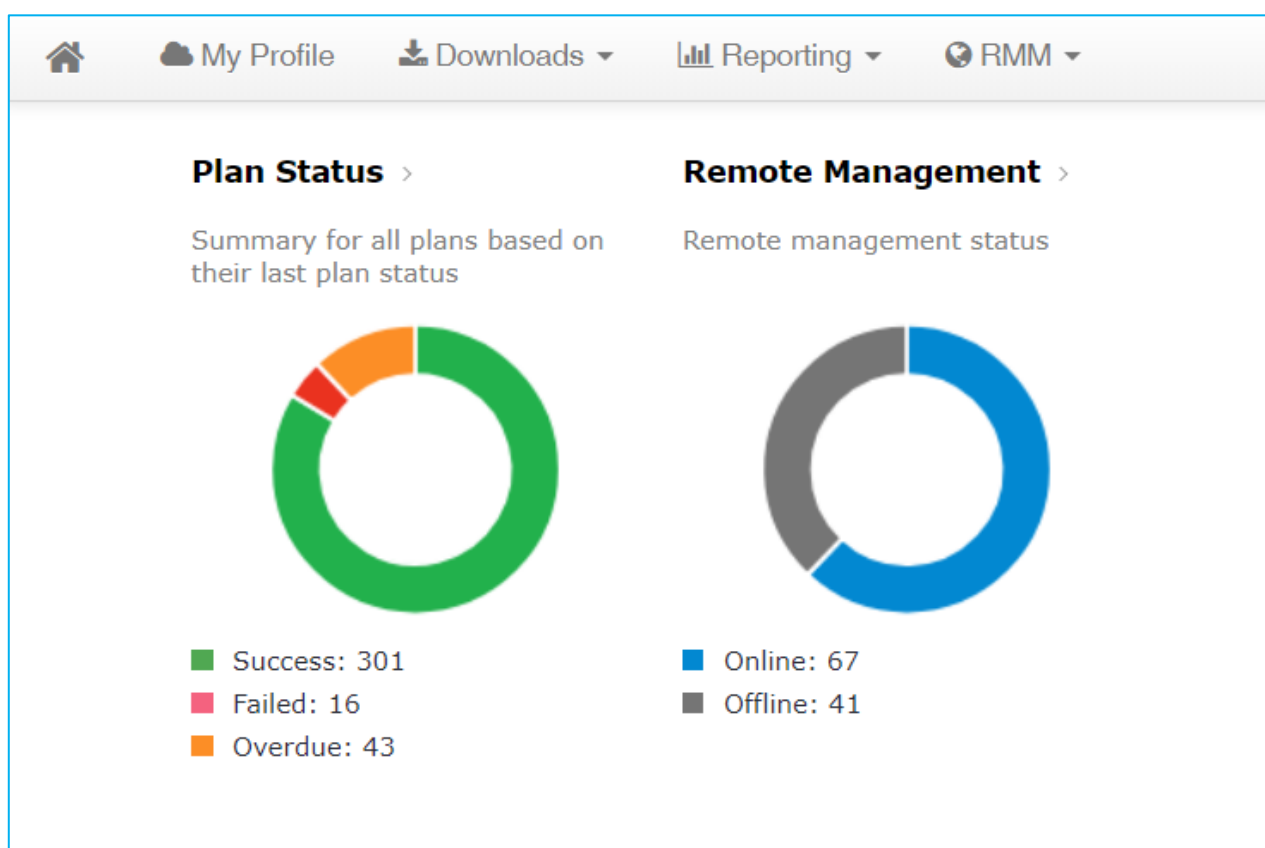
My Profile Downloads Reporting RMM

Plan Status ›

Summary for all plans based on their last plan status

Success: 301
Failed: 16
Overdue: 43

Remote Management ›

Remote management status

Online: 67
Offline: 41